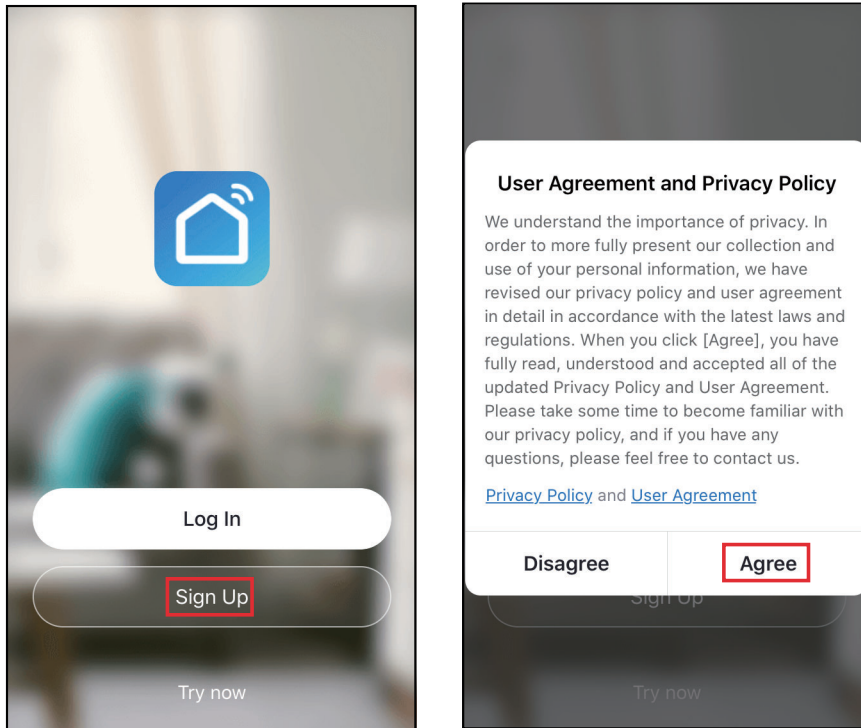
Log In

Sign Up

Try now

User Agreement and Privacy Policy

We understand the importance of privacy. In order to more fully present our collection and use of your personal information, we have revised our privacy policy and user agreement in detail in accordance with the latest laws and regulations. When you click [Agree], you have fully read, understood and accepted all of the updated Privacy Policy and User Agreement. Please take some time to become familiar with our privacy policy, and if you have any questions, please feel free to contact us.

Privacy Policy and User Agreement

Disagree

Agree

Sign Up

Try now